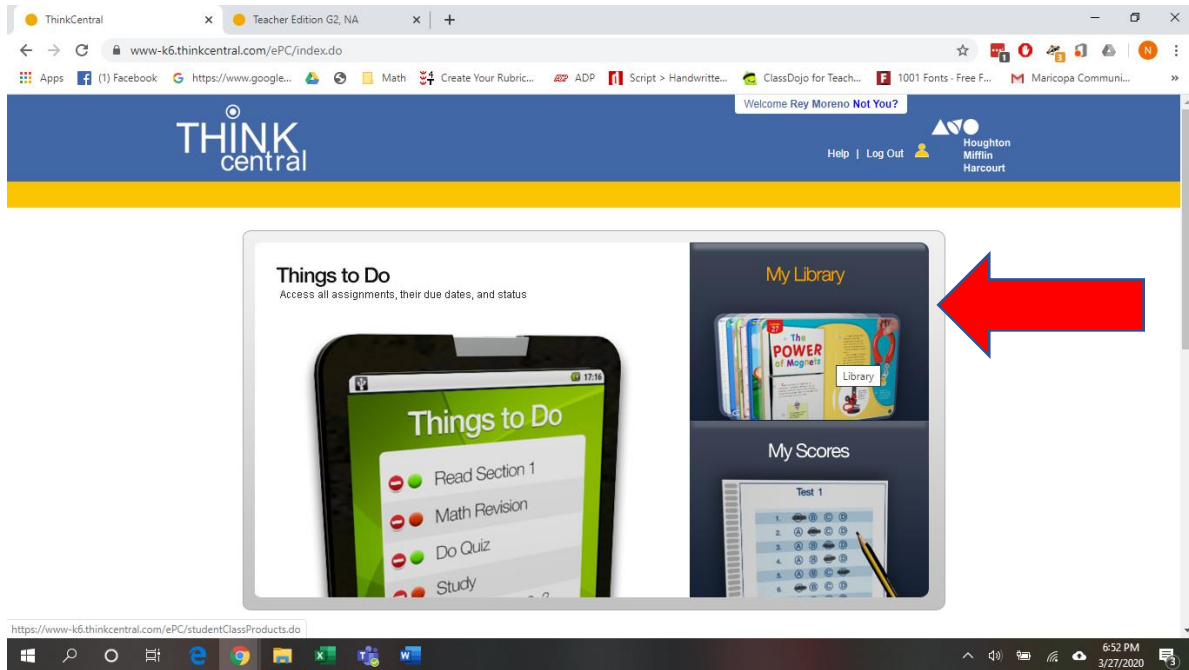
ThinkCentral
Teacher Edition G2, NA
www-k6.thinkcentral.com/ePC/index.do
Apps (1) Facebook https://www.google... Math Create Your Rubric... ADP Script > Handwritte... ClassDojo for Teach... 1001 Fonts - Free F... Maricopa Communi...

Welcome Rey Moreno Not You?
THINK central
Help | Log Out
Houghton Mifflin Harcourt

Things to Do
Access all assignments, their due dates, and status

17:16
Things to Do
Read Section 1
Math Revision
Do Quiz
Study

My Library
The POWER of Magnets
Library

My Scores
Test 1

https://www-k6.thinkcentral.com/ePC/studentClassProducts.do

6:52 PM
3/27/2020